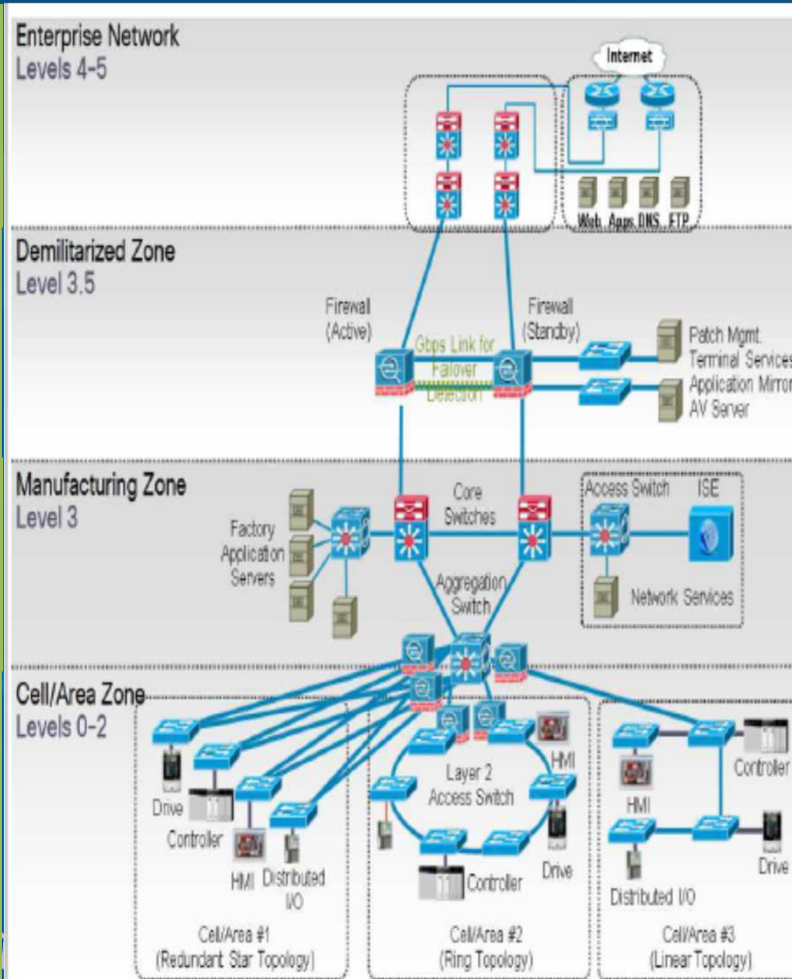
Enterprise Network
Levels 4-5

Internet

Web Apps DNS FTP

Demilitarized Zone
Level 3.5

Firewall (Active)

Firewall (Standby)

Gbps Link for Failover Detection

Patch Mgmt.
Terminal Services
Application Mirror
AV Server

Manufacturing Zone
Level 3

Factory Application Servers

Core Switches

Access Switch

ISE

Network Services

Aggregation Switch

Cell/Area Zone
Levels 0-2

Drive

Controller

HMI

Distributed I/O

Layer 2 Access Switch

HMI

Drive

Controller

Controller

HMI

Drive

Distributed I/O

Cell/Area #1
(Redundant Star Topology)

Cell/Area #2
(Ring Topology)

Cell/Area #3
(Linear Topology)